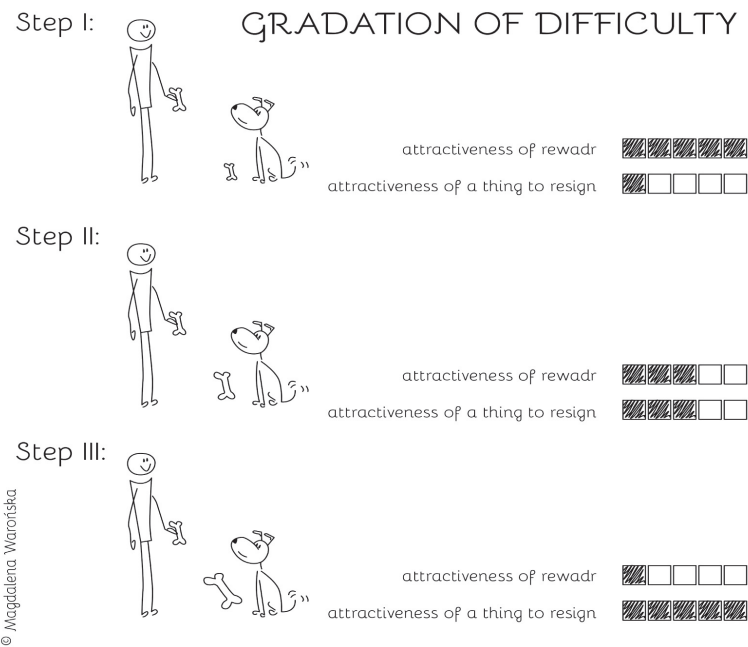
Step I:

GRADATION OF DIFFICULTY

attractiveness of rewadr

attractiveness of a thing to resign

Step II:

attractiveness of rewadr

attractiveness of a thing to resign

Step III:

attractiveness of rewadr

attractiveness of a thing to resign

© Magdalena Warońska